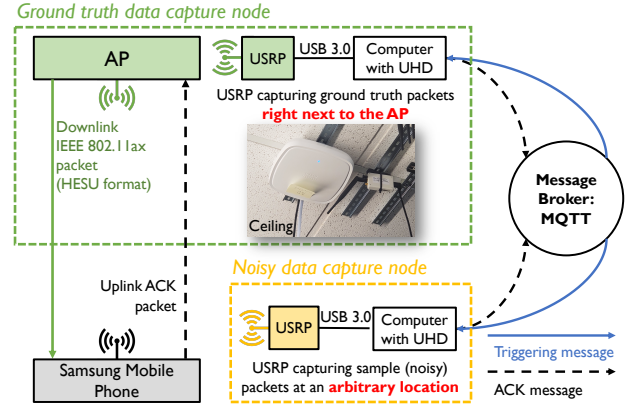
Ground truth data capture node

AP

USRP

USB 3.0

Computer with UHD

USRP capturing ground truth packets right next to the AP

Downlink IEEE 802.11ax packet (HESU format)

Ceiling

Message Broker: MQTT

Noisy data capture node

Uplink ACK packet

USRP

USB 3.0

Computer with UHD

Samsung Mobile Phone

USRP capturing sample (noisy) packets at an arbitrary location

Triggering message

ACK message